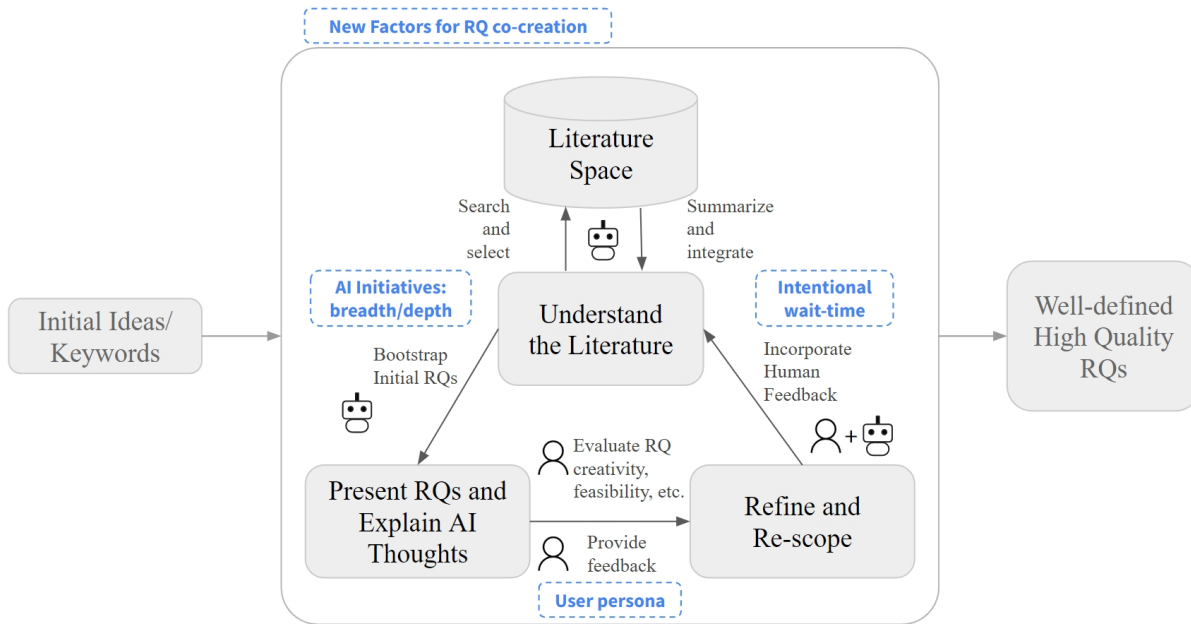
New Factors for RQ co-creation

Literature Space

Search and select

Summarize and integrate

AI Initiatives: breadth/depth

Intentional wait-time

Initial Ideas/ Keywords

Understand the Literature

Well-defined High Quality RQs

Bootstrap Initial RQs

Incorporate Human Feedback

+

Evaluate RQ creativity, feasibility, etc.

Present RQs and Explain AI Thoughts

Refine and Re-scope

Provide feedback

User persona